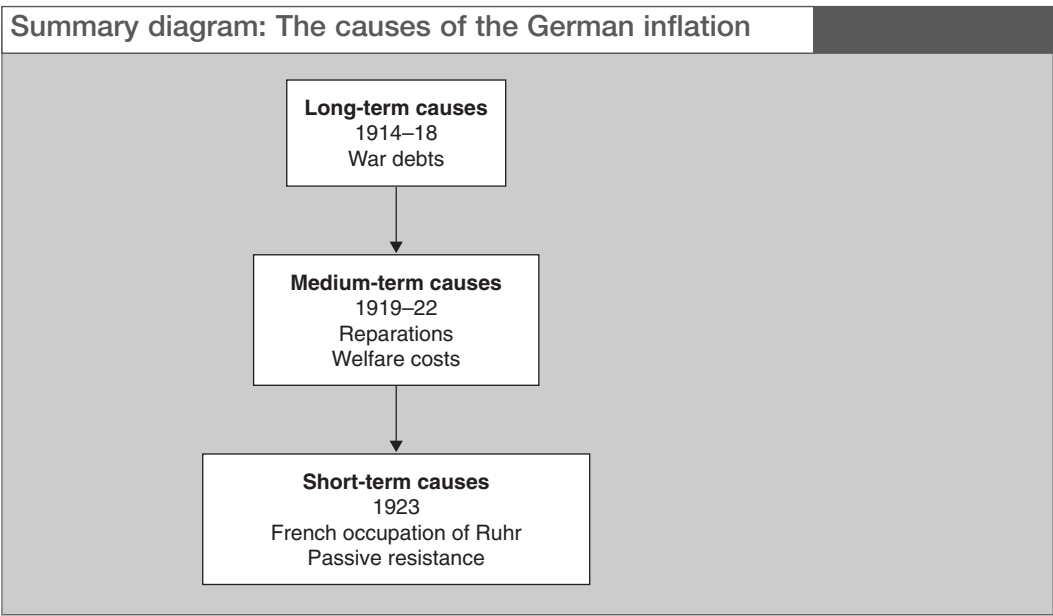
Summary diagram: The causes of the German inflation

Long-term causes
1914–18
War debts

Medium-term causes
1919–22
Reparations
Welfare costs

Short-term causes
1923
French occupation of Ruhr
Passive resistance